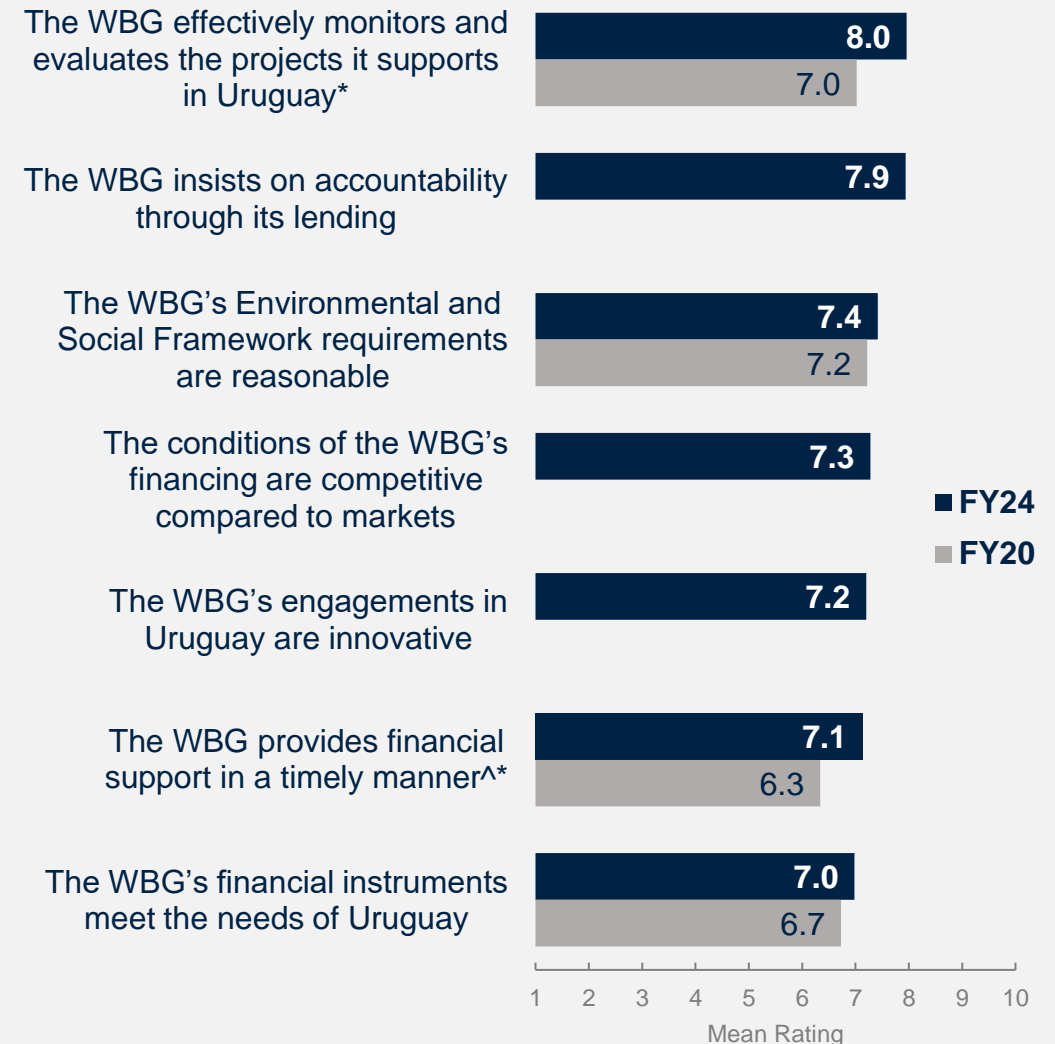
The WBG effectively monitors and evaluates the projects it supports in Uruguay*

8.0

7.0

The WBG insists on accountability through its lending

7.9

The WBG's Environmental and Social Framework requirements are reasonable

7.4

7.2

The conditions of the WBG's financing are competitive compared to markets

7.3

The WBG's engagements in Uruguay are innovative

7.2

The WBG provides financial support in a timely manner^*

7.1

6.3

The WBG's financial instruments meet the needs of Uruguay

7.0

6.7

FY24

FY20

1 2 3 4 5 6 7 8 9 10

Mean Rating